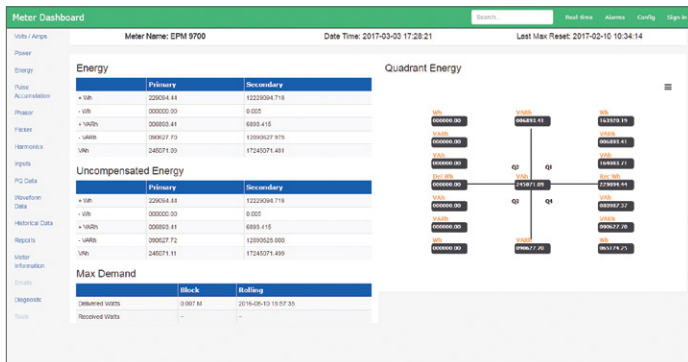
Meter Dashboard

Search...

Real-time Alarms Config Sign in

Volts / Amps

Power

Energy

Pulse Accumulation

Phasor

Flicker

Harmonics

Inputs

PQ Data

Waveform Data

Historical Data

Reports

Meter Information

Emails

Diagnostic

Tools

Meter Name: EPM 9700

Date Time: 2017-03-03 17:28:21

Last Max Reset: 2017-02-10 10:34:14

Energy

| | Primary | Secondary |
|---|---|---|
| + Wh | 229094.44 | 12229094.719 |
| - Wh | 000000.00 | 0.005 |
| + VARh | 006893.41 | 6893.415 |
| - VARh | 090627.70 | 12090627.975 |
| VAh | 245071.30 | 17245071.481 |

Uncompensated Energy

| | Primary | Secondary |
|---|---|---|
| + Wh | 229094.44 | 12229094.719 |
| - Wh | 000000.00 | 0.005 |
| + VARh | 006893.41 | 6893.415 |
| - VARh | 090627.72 | 12090628.000 |
| VAh | 245071.11 | 17245071.499 |

Max Demand

| | Block | Rolling |
|---|---|---|
| Delivered Watts | 0.007 M | 2016-05-10 15:57:35 |
| Received Watts | - | - |

Quadrant Energy

Wh
000000.00

VARh
006893.41

Wh
163920.19

VARh
000000.00

VARh
006893.41

VAh
000000.00

Q2

Q1

VAh
169893.71

Del Wh
000000.00

VAh
245071.09

Rec Wh
229094.44

VAh
000000.00

Q3

Q4

VARh
000000.00

VAh
065067.37

VARh
090627.70

Wh
000000.00

VARh
090627.70

Wh
065174.25